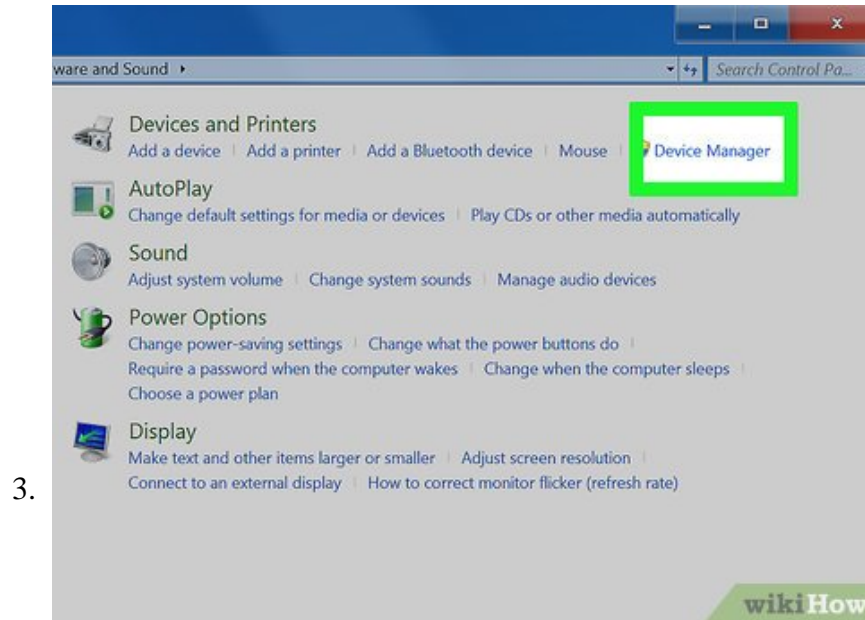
ware and Sound ▸

Search Control Pa...

Devices and Printers
Add a device | Add a printer | Add a Bluetooth device | Mouse | Device Manager

AutoPlay
Change default settings for media or devices | Play CDs or other media automatically

Sound
Adjust system volume | Change system sounds | Manage audio devices

Power Options
Change power-saving settings | Change what the power buttons do | Require a password when the computer wakes | Change when the computer sleeps | Choose a power plan

Display
Make text and other items larger or smaller | Adjust screen resolution | Connect to an external display | How to correct monitor flicker (refresh rate)

3.

wikiHow